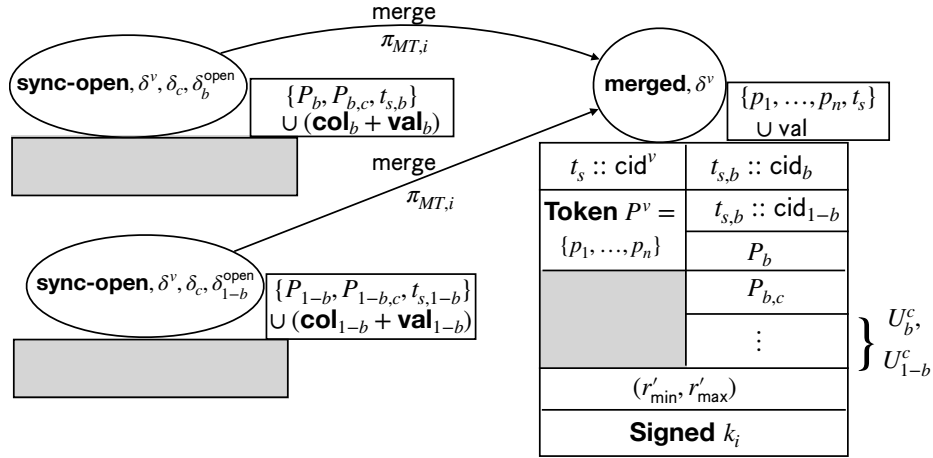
merge
$\pi_{MT,i}$

**sync-open**, $\delta^v, \delta_c, \delta_b^{\text{open}}$

$\{P_b, P_{b,c}, t_{s,b}\}$
$\cup$ (**col**$_b$ + **val**$_b$)

merge
$\pi_{MT,i}$

**merged**, $\delta^v$

$\{p_1, \ldots, p_n, t_s\}$
$\cup$ val

**sync-open**, $\delta^v, \delta_c, \delta_{1-b}^{\text{open}}$

$\{P_{1-b}, P_{1-b,c}, t_{s,1-b}\}$
$\cup$ (**col**$_{1-b}$ + **val**$_{1-b}$)

| $t_s$ :: cid$^v$ | $t_{s,b}$ :: cid$_b$ |
|---|---|
| **Token** $P^v =$ $\{p_1, \ldots, p_n\}$ | $t_{s,b}$ :: cid$_{1-b}$ |
| | $P_b$ |
| | $P_{b,c}$ |
| | $\vdots$ |
| $(r'_{\min}, r'_{\max})$ | |
| **Signed** $k_i$ | |

$U_b^c$,
$U_{1-b}^c$